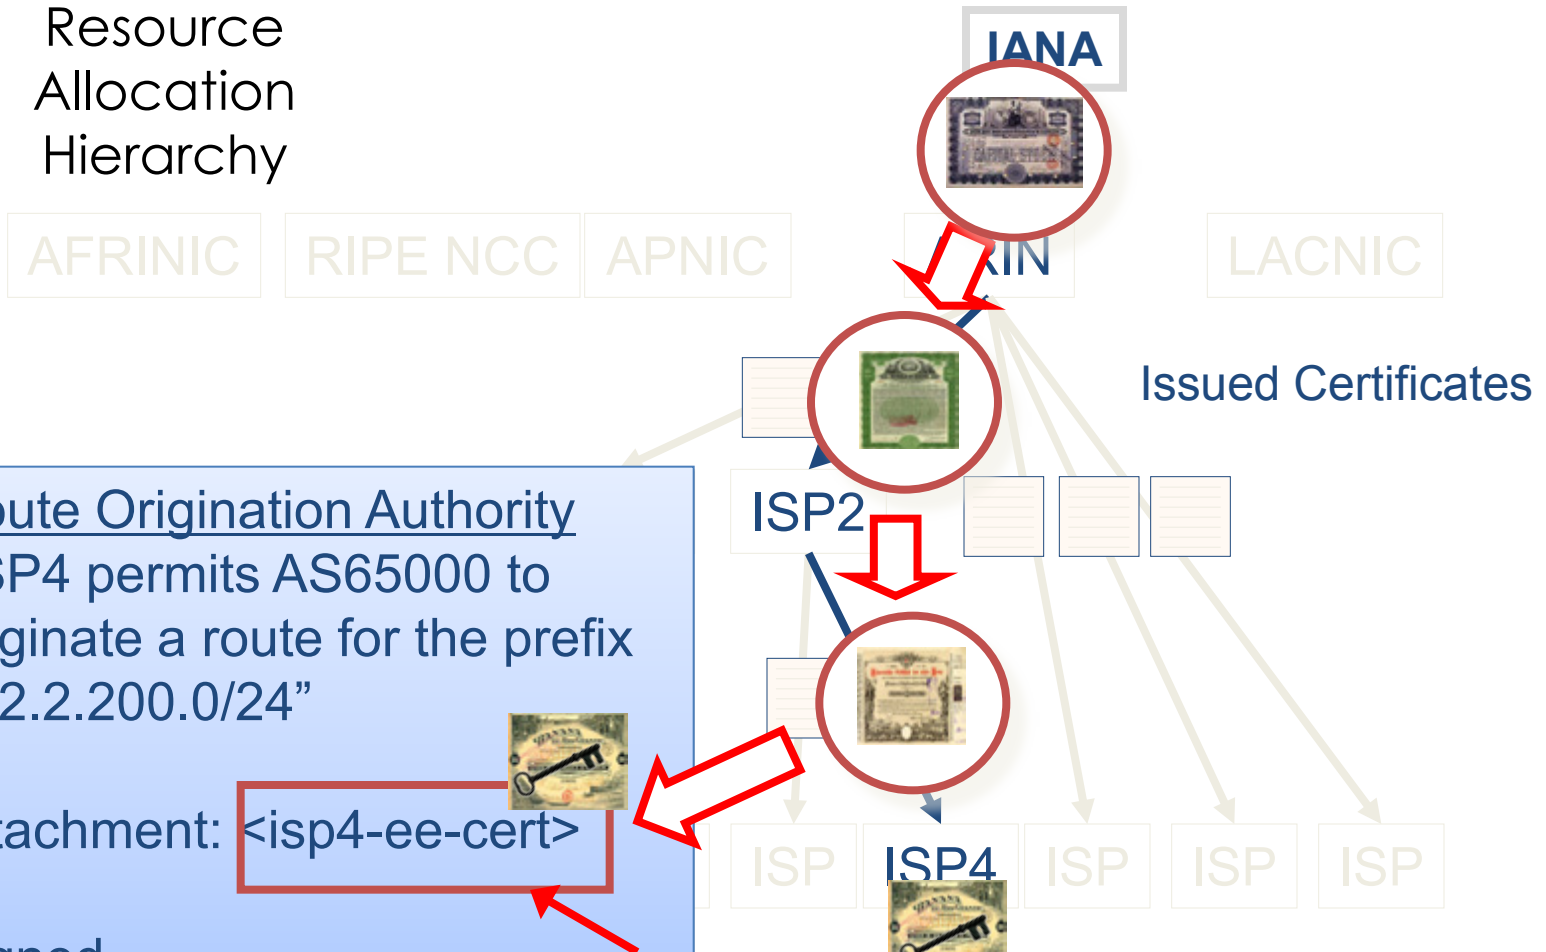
Resource Allocation Hierarchy

IANA

AFRINIC RIPE NCC APNIC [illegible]RIN LACNIC

Issued Certificates

ISP2

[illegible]oute Origination Authority
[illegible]SP4 permits AS65000 to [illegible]ginate a route for the prefix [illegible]2.2.200.0/24"

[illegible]tachment: <isp4-ee-cert>

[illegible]

ISP ISP4 ISP ISP ISP